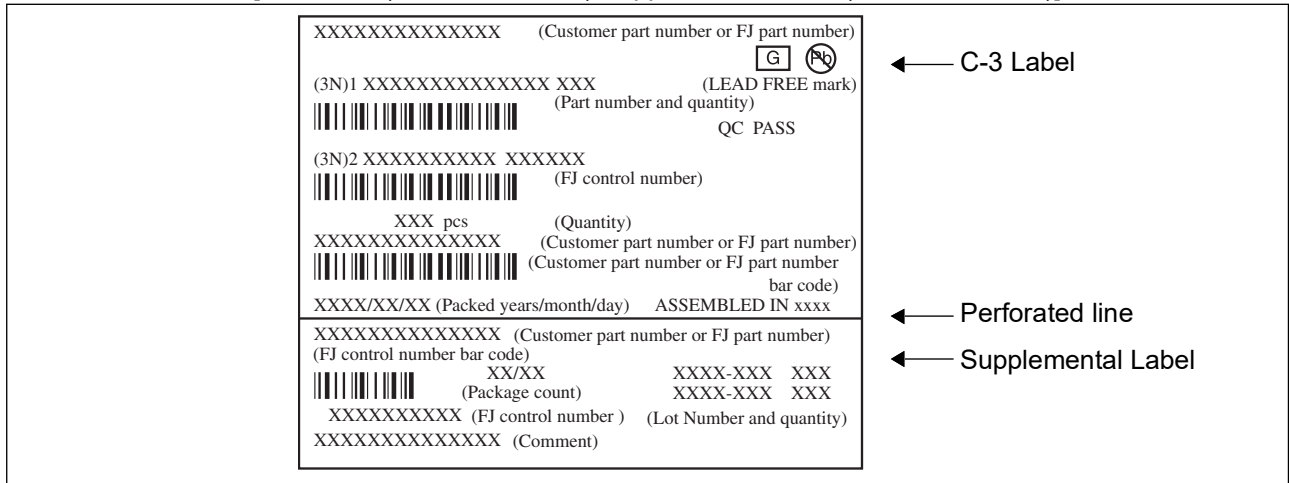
XXXXXXXXXXXXXX (Customer part number or FJ part number)

G Pb

(3N)1 XXXXXXXXXXXXXX XXX (LEAD FREE mark)

(Part number and quantity)

QC PASS

(3N)2 XXXXXXXXXX XXXXXX

(FJ control number)

XXX pcs (Quantity)

XXXXXXXXXXXXXX (Customer part number or FJ part number)

(Customer part number or FJ part number bar code)

XXXX/XX/XX (Packed years/month/day) ASSEMBLED IN xxxx

XXXXXXXXXXXXXX (Customer part number or FJ part number)

(FJ control number bar code)

XX/XX

(Package count)

XXXX-XXX XXX

XXXX-XXX XXX

XXXXXXXXXX (FJ control number )

(Lot Number and quantity)

XXXXXXXXXXXXXX (Comment)

C-3 Label

Perforated line

Supplemental Label